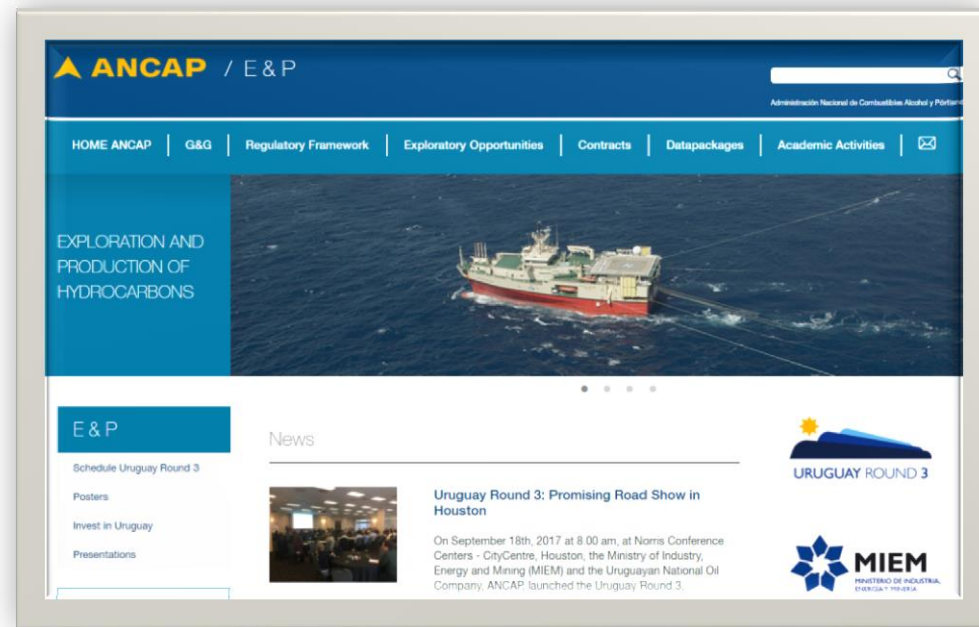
ANCAP / E&P

Administración Nacional de Combustibles Alcohol y Pórtland

HOME ANCAP | G&G | Regulatory Framework | Exploratory Opportunities | Contracts | Datapackages | Academic Activities |

EXPLORATION AND PRODUCTION OF HYDROCARBONS

E&P

Schedule Uruguay Round 3

Posters

Invest in Uruguay

Presentations

News

Uruguay Round 3: Promising Road Show in Houston

On September 18th, 2017 at 8.00 am, at Norris Conference Centers - CityCentre, Houston, the Ministry of Industry, Energy and Mining (MIEM) and the Uruguayan National Oil Company, ANCAP, launched the Uruguay Round 3.

URUGUAY ROUND 3

MIEM
MINISTERIO DE INDUSTRIA, ENERGÍA Y MINERÍA